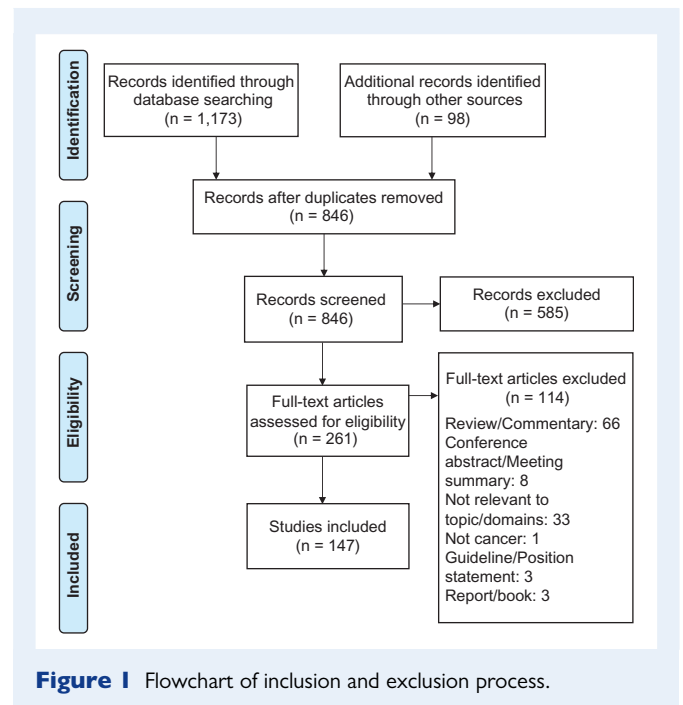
Identification

Records identified through database searching (n = 1,173)

Additional records identified through other sources (n = 98)

Records after duplicates removed (n = 846)

Screening

Records screened (n = 846)

Records excluded (n = 585)

Eligibility

Full-text articles assessed for eligibility (n = 261)

Full-text articles excluded (n = 114)
Review/Commentary: 66
Conference abstract/Meeting summary: 8
Not relevant to topic/domains: 33
Not cancer: 1
Guideline/Position statement: 3
Report/book: 3

Included

Studies included (n = 147)

Figure I Flowchart of inclusion and exclusion process.